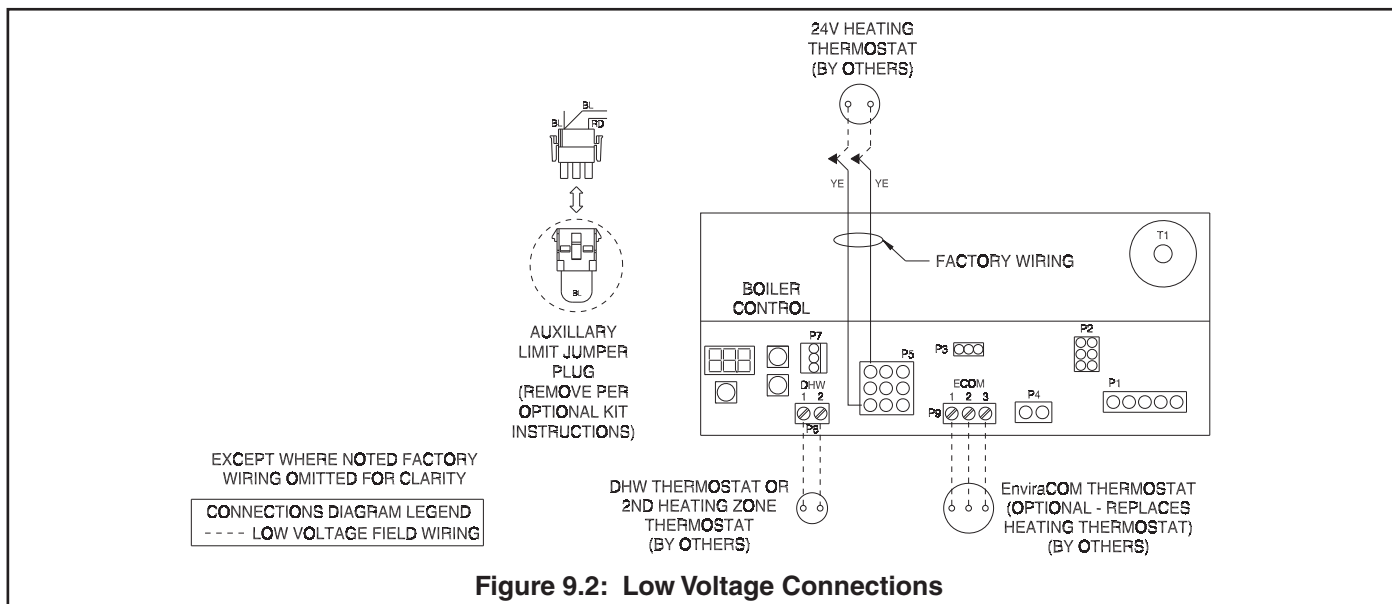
24V HEATING THERMOSTAT (BY OTHERS)

BL
BL
RD

YE
YE

T1

FACTORY WIRING

BOILER CONTROL

BL

AUXILLARY LIMIT JUMPER PLUG (REMOVE PER OPTIONAL KIT INSTRUCTIONS)

P7
P5
P3
P2
DHW
1 2
P8
ECOM
1 2 3
P9
P4
P1

EXCEPT WHERE NOTED FACTORY WIRING OMITTED FOR CLARITY

| CONNECTIONS DIAGRAM LEGEND |
|---|
| ---- LOW VOLTAGE FIELD WIRING |

DHW THERMOSTAT OR 2ND HEATING ZONE THERMOSTAT (BY OTHERS)

EnviraCOM THERMOSTAT (OPTIONAL - REPLACES HEATING THERMOSTAT) (BY OTHERS)

Figure 9.2: Low Voltage Connections